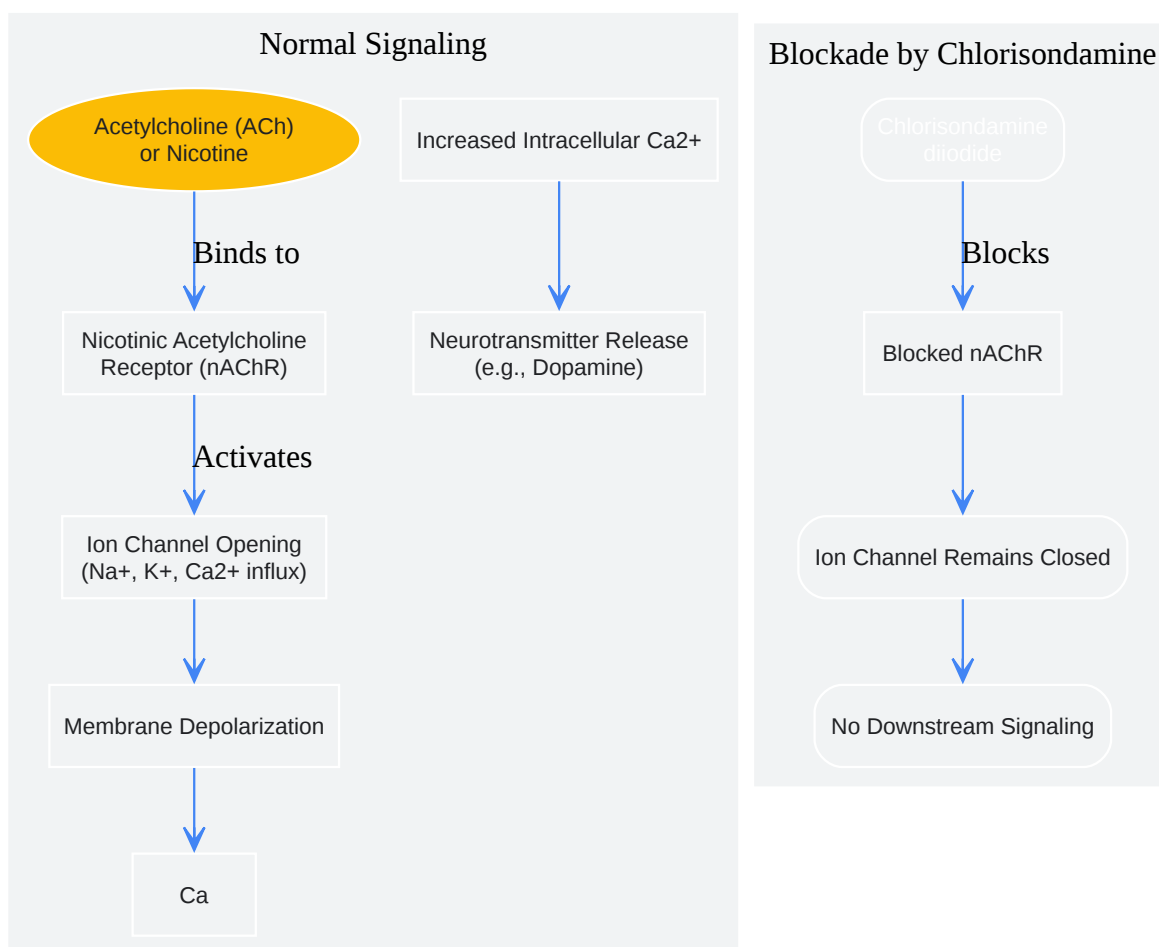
Normal Signaling

Acetylcholine (ACh) or Nicotine

Binds to

Nicotinic Acetylcholine Receptor (nAChR)

Activates

Ion Channel Opening (Na+, K+, Ca2+ influx)

Membrane Depolarization

Ca

Increased Intracellular Ca2+

Neurotransmitter Release (e.g., Dopamine)

Blockade by Chlorisondamine

Chlorisondamine diiodide

Blocks

Blocked nAChR

Ion Channel Remains Closed

No Downstream Signaling